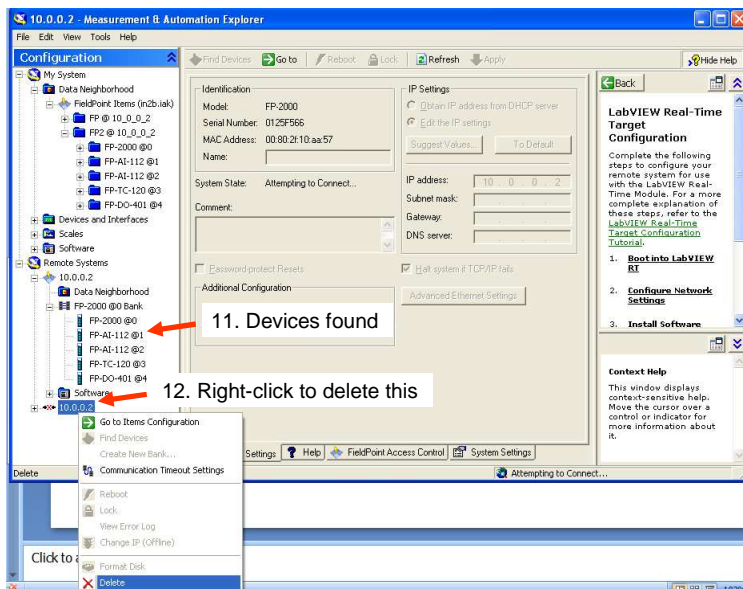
10.0.0.2 - Measurement & Automation Explorer

File Edit View Tools Help

Configuration

My System
Data Neighborhood
FieldPoint Items (in2b.iak)
FP @ 10_0_0_2
FP2 @ 10_0_0_2
FP-2000 @0
FP-AI-112 @1
FP-AI-112 @2
FP-TC-120 @3
FP-DO-401 @4
Devices and Interfaces
Scales
Software
Remote Systems
10.0.0.2
Data Neighborhood
FP-2000 @0 Bank
FP-2000 @0
FP-AI-112 @1
FP-AI-112 @2
FP-TC-120 @3
FP-DO-401 @4
Software
10.0.0.2

Find Devices | Go to | Reboot | Lock | Refresh | Apply | Hide Help

Identification
Model: FP-2000
Serial Number: 0125F566
MAC Address: 00:80:2f:10:aa:57
Name:

System State: Attempting to Connect...

Comment:

Password-protect Resets

Additional Configuration

IP Settings
Obtain IP address from DHCP server
Edit the IP settings
Suggest Values... | To Default

IP address: 10 . 0 . 0 . 2
Subnet mask:
Gateway:
DNS server:

Halt system if TCP/IP fails

Advanced Ethernet Settings

11. Devices found

12. Right-click to delete this

Go to Items Configuration
Find Devices
Create New Bank...
Communication Timeout Settings
Reboot
Lock
View Error Log
Change IP (Offline)
Format Disk
Delete

Settings | Help | FieldPoint Access Control | System Settings

Attempting to Connect...

Delete

Click to a

Back

LabVIEW Real-Time Target Configuration

Complete the following steps to configure your remote system for use with the LabVIEW Real-Time Module. For a more complete explanation of these steps, refer to the LabVIEW Real-Time Target Configuration Tutorial.

1. Boot into LabVIEW RT
2. Configure Network Settings
3. Install Software

Context Help

This window displays context-sensitive help. Move the cursor over a control or indicator for more information about it.